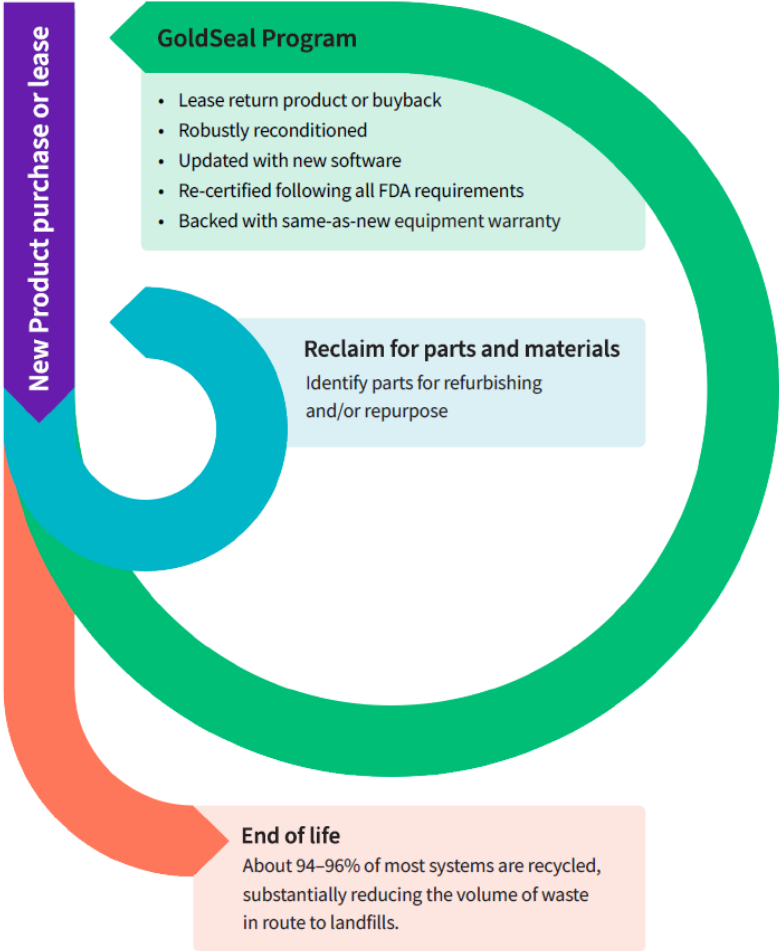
New Product purchase or lease

GoldSeal Program

- Lease return product or buyback
- Robustly reconditioned
- Updated with new software
- Re-certified following all FDA requirements
- Backed with same-as-new equipment warranty

Reclaim for parts and materials

Identify parts for refurbishing and/or repurpose

End of life

About 94–96% of most systems are recycled, substantially reducing the volume of waste in route to landfills.